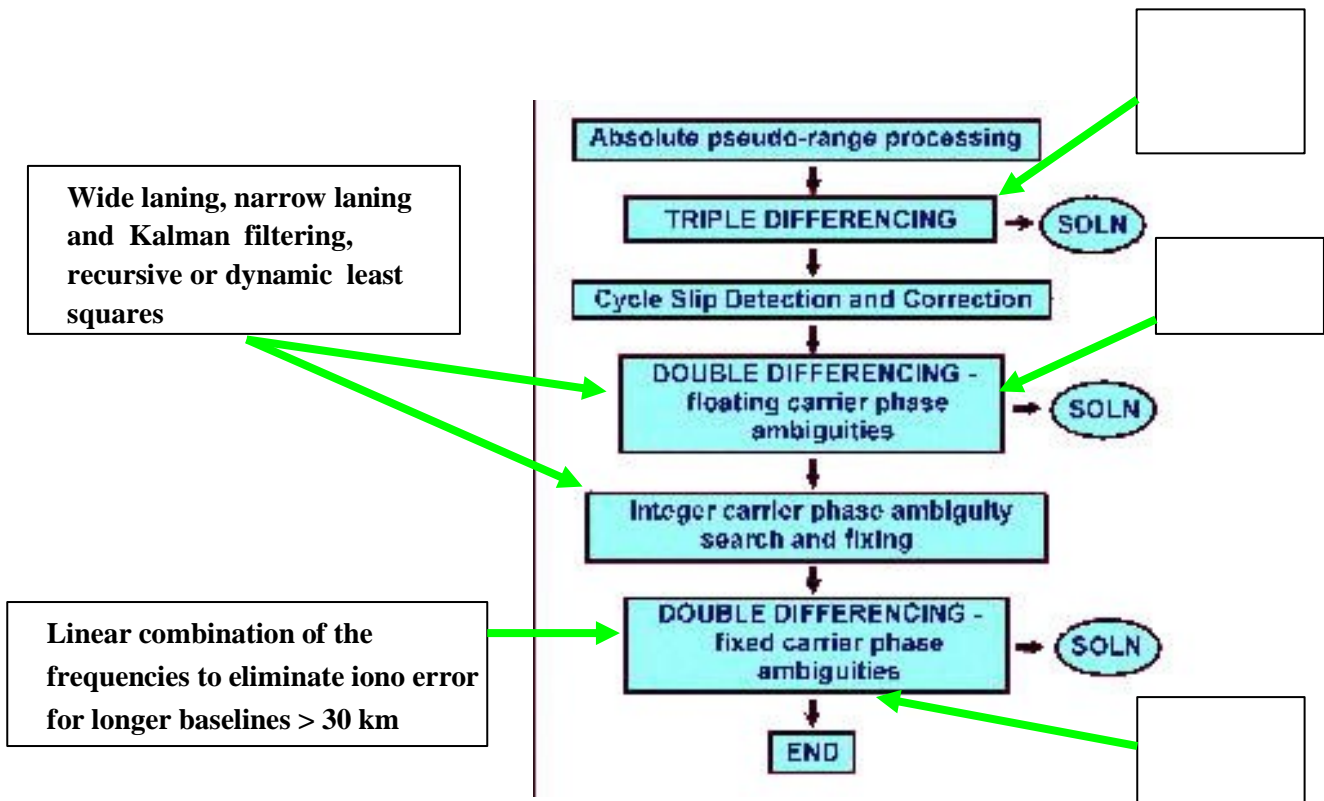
Absolute pseudo-range processing

TRIPLE DIFFERENCING

SOLN

Wide laning, narrow laning and Kalman filtering, recursive or dynamic least squares

Cycle Slip Detection and Correction

DOUBLE DIFFERENCING - floating carrier phase ambiguities

SOLN

Integer carrier phase ambiguity search and fixing

Linear combination of the frequencies to eliminate iono error for longer baselines > 30 km

DOUBLE DIFFERENCING - fixed carrier phase ambiguities

SOLN

END